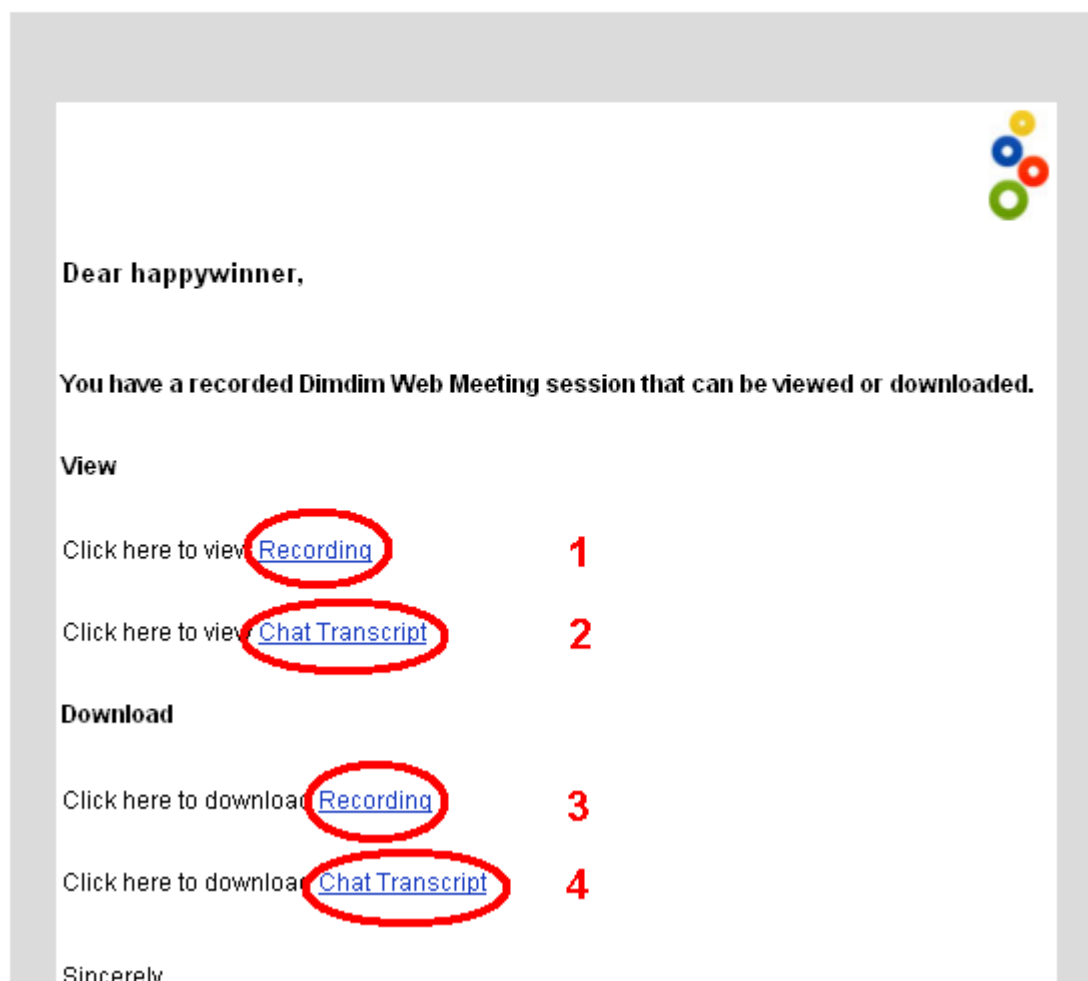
Dear happywinner,

You have a recorded Dimdim Web Meeting session that can be viewed or downloaded.

View

Click here to view Recording 1

Click here to view Chat Transcript 2

Download

Click here to download Recording 3

Click here to download Chat Transcript 4

Sincerely